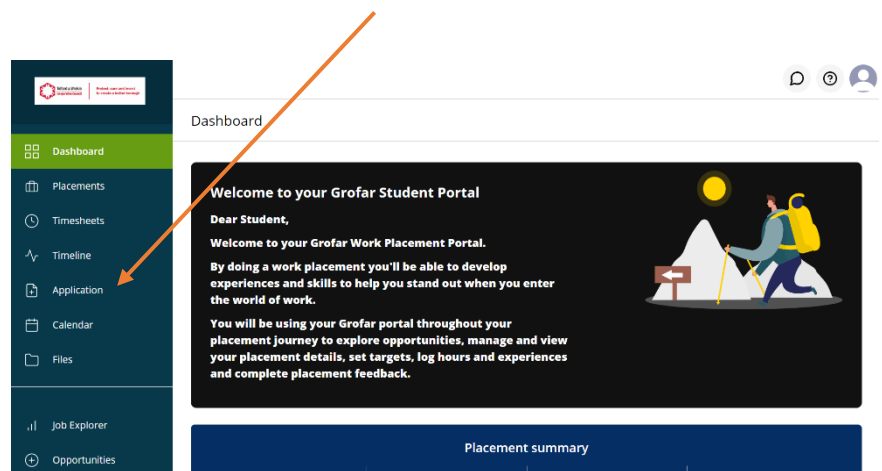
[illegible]

Dashboard

Placements

Timesheets

Timeline

Application

Calendar

Files

Job Explorer

Opportunities

Dashboard

Welcome to your Grofar Student Portal

Dear Student,

Welcome to your Grofar Work Placement Portal.

By doing a work placement you'll be able to develop experiences and skills to help you stand out when you enter the world of work.

You will be using your Grofar portal throughout your placement journey to explore opportunities, manage and view your placement details, set targets, log hours and experiences and complete placement feedback.

Placement summary